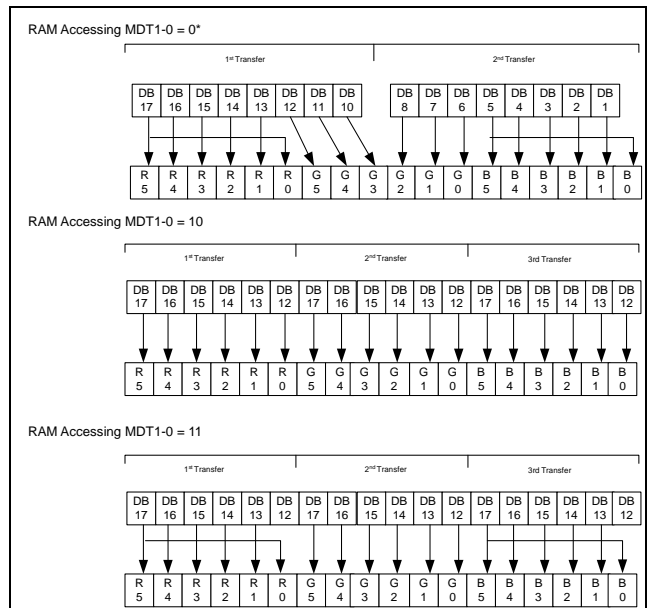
RAM Accessing MDT1-0 = 0*

1st Transfer

2nd Transfer

| DB 17 | DB 16 | DB 15 | DB 14 | DB 13 | DB 12 | DB 11 | DB 10 |
|---|---|---|---|---|---|---|---|

| DB 8 | DB 7 | DB 6 | DB 5 | DB 4 | DB 3 | DB 2 | DB 1 |
|---|---|---|---|---|---|---|---|

| R 5 | R 4 | R 3 | R 2 | R 1 | R 0 | G 5 | G 4 | G 3 | G 2 | G 1 | G 0 | B 5 | B 4 | B 3 | B 2 | B 1 | B 0 |
|---|---|---|---|---|---|---|---|---|---|---|---|---|---|---|---|---|---|

RAM Accessing MDT1-0 = 10

1st Transfer

2nd Transfer

3rd Transfer

| DB 17 | DB 16 | DB 15 | DB 14 | DB 13 | DB 12 | DB 17 | DB 16 | DB 15 | DB 14 | DB 13 | DB 12 | DB 17 | DB 16 | DB 15 | DB 14 | DB 13 | DB 12 |
|---|---|---|---|---|---|---|---|---|---|---|---|---|---|---|---|---|---|

| R 5 | R 4 | R 3 | R 2 | R 1 | R 0 | G 5 | G 4 | G 3 | G 2 | G 1 | G 0 | B 5 | B 4 | B 3 | B 2 | B 1 | B 0 |
|---|---|---|---|---|---|---|---|---|---|---|---|---|---|---|---|---|---|

RAM Accessing MDT1-0 = 11

1st Transfer

2nd Transfer

3rd Transfer

| DB 17 | DB 16 | DB 15 | DB 14 | DB 13 | DB 12 | DB 17 | DB 16 | DB 15 | DB 14 | DB 13 | DB 12 | DB 17 | DB 16 | DB 15 | DB 14 | DB 13 | DB 12 |
|---|---|---|---|---|---|---|---|---|---|---|---|---|---|---|---|---|---|

| R 5 | R 4 | R 3 | R 2 | R 1 | R 0 | G 5 | G 4 | G 3 | G 2 | G 1 | G 0 | B 5 | B 4 | B 3 | B 2 | B 1 | B 0 |
|---|---|---|---|---|---|---|---|---|---|---|---|---|---|---|---|---|---|